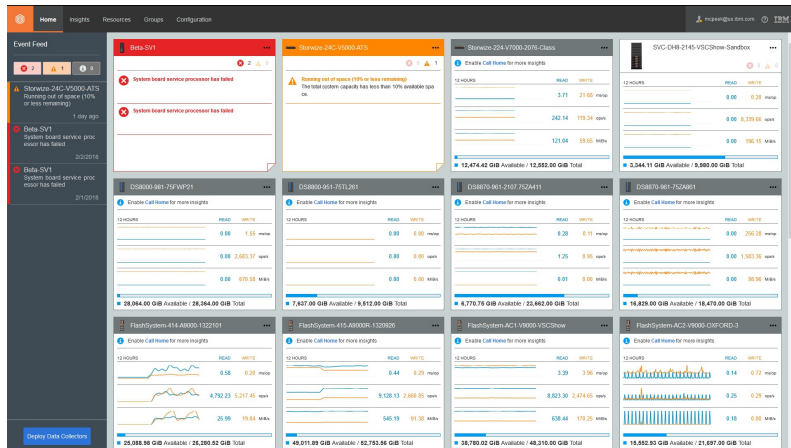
Home Insights Resources Groups Configuration

mcpeel@us.ibm.com IBM

Event Feed

2 1 0

Storwize-24C-V5000-ATS
Running out of space (10% or less remaining)
1 day ago

Beta-SV1
System board service processor has failed
2/2/2018

Beta-SV1
System board service processor has failed
2/1/2018

Deploy Data Collectors

Beta-SV1
2 0
System board service processor has failed
System board service processor has failed

Storwize-24C-V5000-ATS
0 1
Running out of space (10% or less remaining)
The total system capacity has less than 10% available spa ce

Storwize-224-V7000-2076-Class
Enable Call Home for more insights
12 HOURS READ WRITE
3.71 21.60 ms/op
242.14 119.66 ops/s
121.04 59.65 MiB/s
12,474.42 GiB Available / 12,552.00 GiB Total

SVC-DH8-2145-VSCShow-Sandbox
0 0
12 HOURS READ WRITE
0.00 0.29 ms/op
0.00 8,339.66 ops/s
0.00 190.15 MiB/s
3,344.11 GiB Available / 9,980.00 GiB Total

DS8000-981-75FWP21
Enable Call Home for more insights
12 HOURS READ WRITE
0.00 1.55 ms/op
0.00 2,683.37 ops/s
0.00 670.58 MiB/s
28,064.00 GiB Available / 28,264.00 GiB Total

DS8800-951-75TL261
Enable Call Home for more insights
12 HOURS READ WRITE
0.00 0.00 ms/op
0.00 0.00 ops/s
0.00 0.00 MiB/s
7,637.00 GiB Available / 9,512.00 GiB Total

DS8870-961-2107-75ZA411
Enable Call Home for more insights
12 HOURS READ WRITE
0.28 0.11 ms/op
1.25 8.55 ops/s
0.01 0.00 MiB/s
6,770.76 GiB Available / 23,662.00 GiB Total

DS8870-961-75ZA961
Enable Call Home for more insights
12 HOURS READ WRITE
0.00 256.28 ms/op
0.00 1,583.36 ops/s
0.00 98.96 MiB/s
16,829.00 GiB Available / 18,470.00 GiB Total

FlashSystem-414-A8000-1322101
Enable Call Home for more insights
12 HOURS READ WRITE
0.58 0.28 ms/op
4,792.23 5,217.45 ops/s
26.99 19.64 MiB/s
25,088.96 GiB Available / 26,280.52 GiB Total

FlashSystem-415-A8000R-1320920
Enable Call Home for more insights
12 HOURS READ WRITE
0.44 0.29 ms/op
9,128.13 2,888.85 ops/s
545.19 91.38 MiB/s
49,011.89 GiB Available / 52,753.56 GiB Total

FlashSystem-AC1-V9000-VSCShow
Enable Call Home for more insights
12 HOURS READ WRITE
3.39 3.56 ms/op
8,823.30 2,474.65 ops/s
638.44 179.25 MiB/s
38,780.02 GiB Available / 48,310.00 GiB Total

FlashSystem-AC2-V9000-OXFORD-3
Enable Call Home for more insights
12 HOURS READ WRITE
0.14 0.72 ms/op
0.00 0.00 ops/s
0.10 0.88 MiB/s
15,552.53 GiB Available / 21,697.00 GiB Total